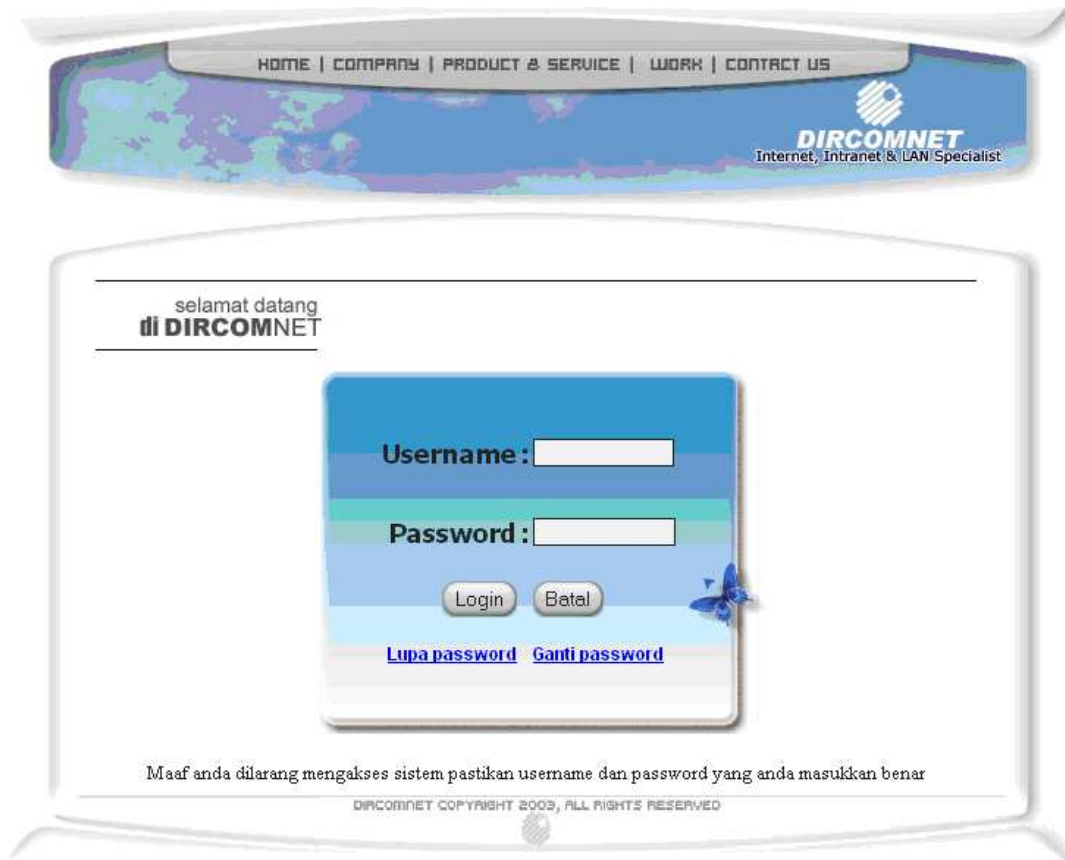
HOME | COMPANY | PRODUCT & SERVICE | WORK | CONTACT US

DIRCOMNET
Internet, Intranet & LAN Specialist

selamat datang
di DIRCOMNET

Username :

Password :

Login Batal

Lupa password Ganti password

Maaf anda dilarang mengakses sistem pastikan username dan password yang anda masukkan benar

DIRCOMNET COPYRIGHT 2009, ALL RIGHTS RESERVED